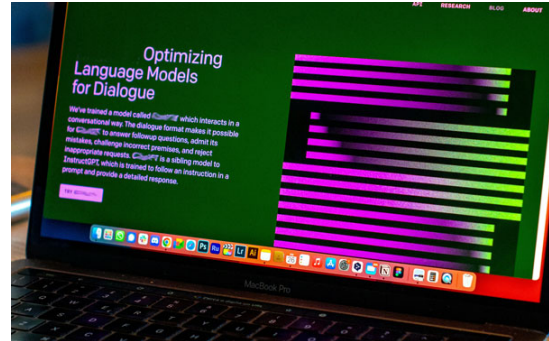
API RESEARCH BLOG ABOUT

Optimizing Language Models for Dialogue

We've trained a model called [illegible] which interacts in a conversational way. The dialogue format makes it possible for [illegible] to answer followup questions, admit its mistakes, challenge incorrect premises, and reject inappropriate requests. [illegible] is a sibling model to InstructGPT, which is trained to follow an instruction in a prompt and provide a detailed response.

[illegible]

MacBook Pro